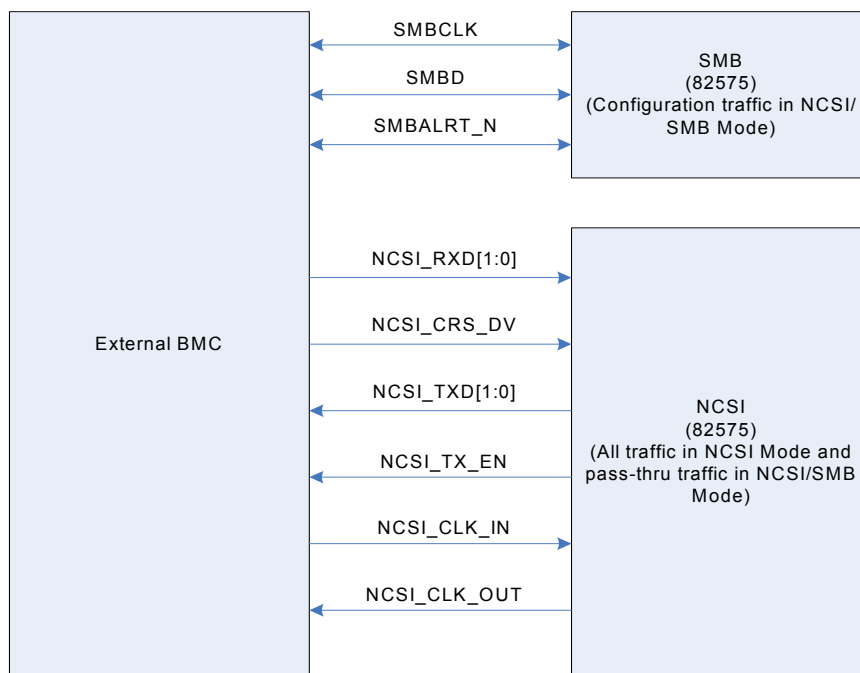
External BMC

SMBCLK

SMBD

SMBALRT_N

SMB
(82575)
(Configuration traffic in NCSI/SMB Mode)

NCSI_RXD[1:0]

NCSI_CRS_DV

NCSI_TXD[1:0]

NCSI_TX_EN

NCSI_CLK_IN

NCSI_CLK_OUT

NCSI
(82575)
(All traffic in NCSI Mode and pass-thru traffic in NCSI/SMB Mode)